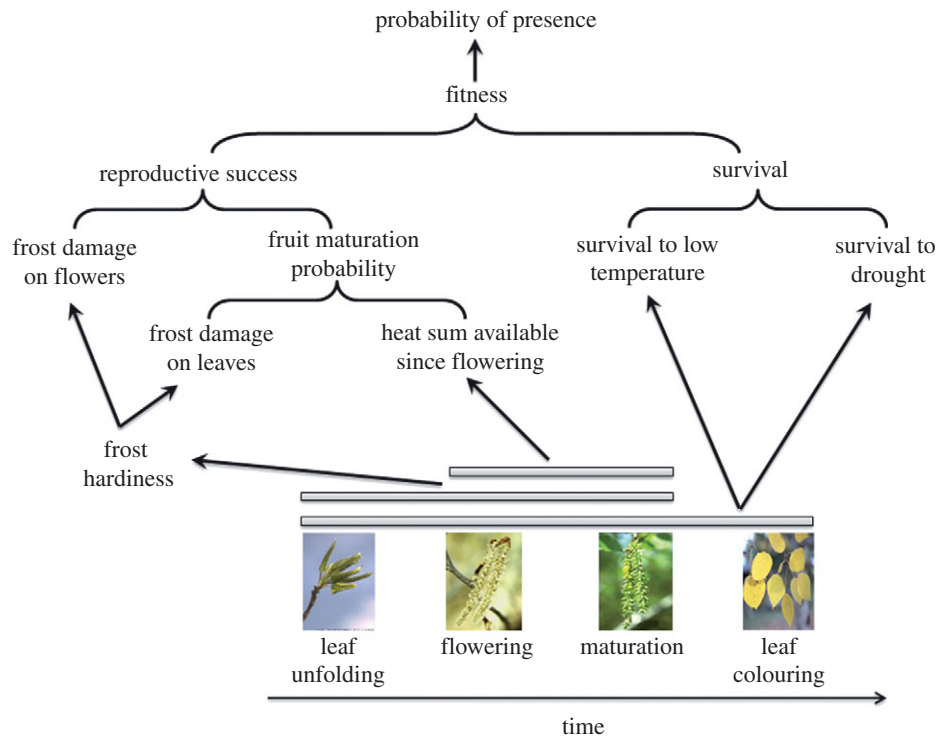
probability of presence

fitness

reproductive success

survival

frost damage on flowers

fruit maturation probability

survival to low temperature

survival to drought

frost damage on leaves

heat sum available since flowering

frost hardiness

leaf unfolding

flowering

maturation

leaf colouring

time